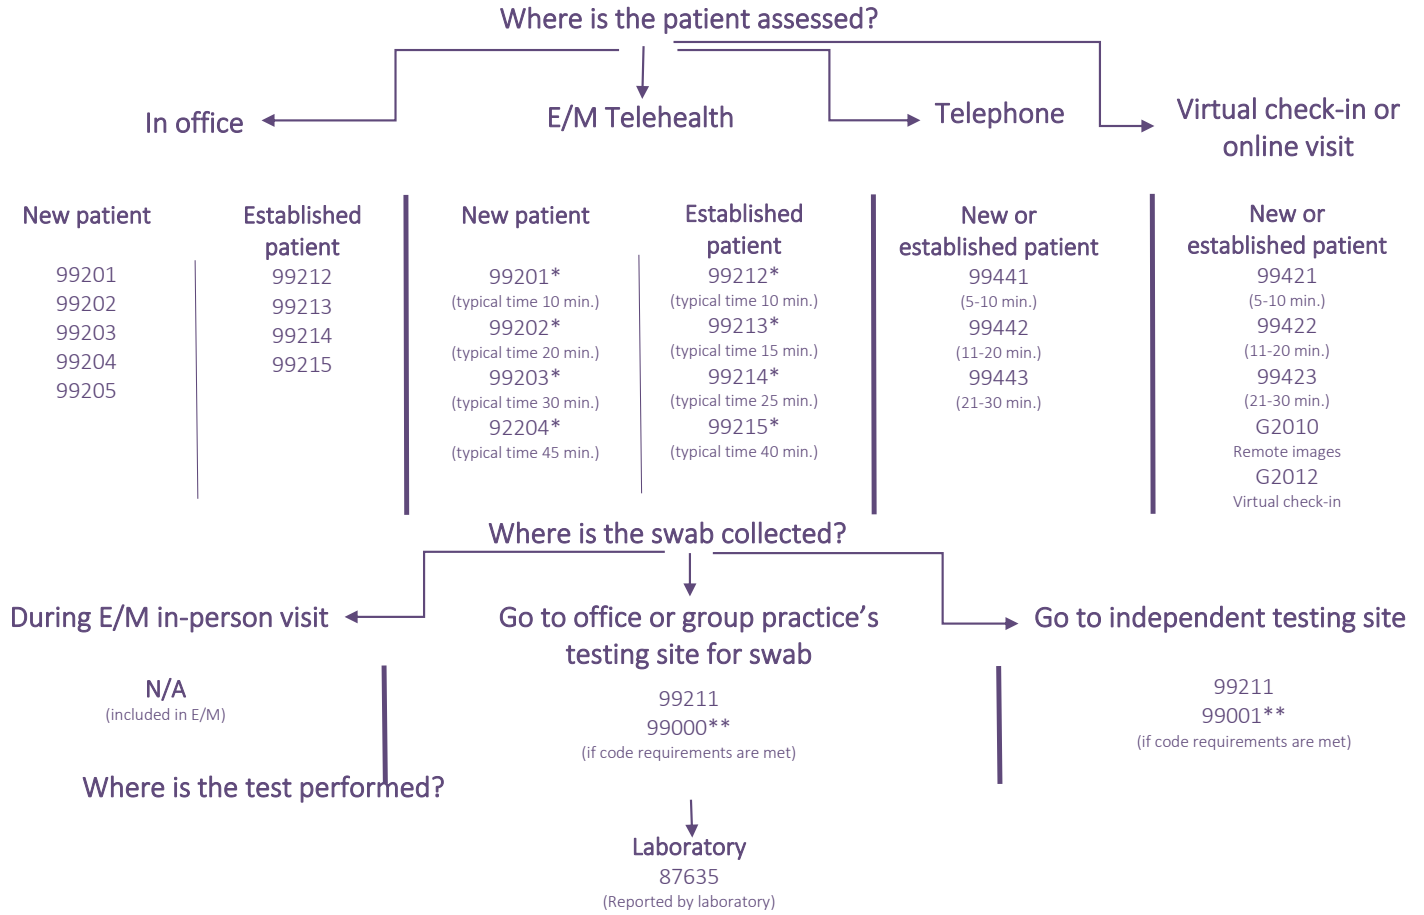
Where is the patient assessed?

In office

E/M Telehealth

Telephone

Virtual check-in or online visit

New patient
99201
99202
99203
99204
99205

Established patient
99212
99213
99214
99215

New patient
99201*
(typical time 10 min.)
99202*
(typical time 20 min.)
99203*
(typical time 30 min.)
92204*
(typical time 45 min.)

Established patient
99212*
(typical time 10 min.)
99213*
(typical time 15 min.)
99214*
(typical time 25 min.)
99215*
(typical time 40 min.)

New or established patient
99441
(5-10 min.)
99442
(11-20 min.)
99443
(21-30 min.)

New or established patient
99421
(5-10 min.)
99422
(11-20 min.)
99423
(21-30 min.)
G2010
Remote images
G2012
Virtual check-in

Where is the swab collected?

During E/M in-person visit

Go to office or group practice's testing site for swab

Go to independent testing site

N/A
(included in E/M)

99211
99000**
(if code requirements are met)

99211
99001**
(if code requirements are met)

Where is the test performed?

Laboratory
87635
(Reported by laboratory)